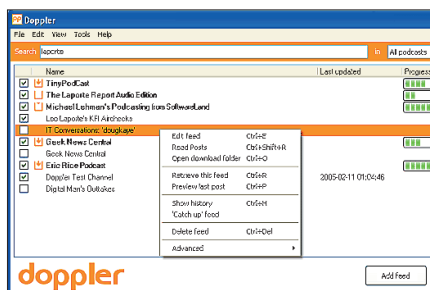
Doppler

File Edit View Tools Help

Search laporte in All podcasts

| | Name | Last updated | Progress |
|---|---|---|---|
| ☑ | TinyPodCast | | |
| ☑ | The Laporte Report Audio Edition | | |
| ☑ | Michael Lehmen's Podcasting from SoftwareLand | | |
| ☑ | Leo Laporte's KFI Airchecks | | |
| ☐ | IT Conversations: 'dougkaye' | | |
| ☑ | Geek News Central | | |
| ☐ | Geek News Central | | |
| ☑ | Eric Rice Podcast | | |
| ☐ | Doppler Test Channel | 2005-02-11 01:04:46 | |
| ☐ | Digital Man's Outtakes | | |

Edit feed Ctrl+E
Read Posts Ctrl+Shift+R
Open download folder Ctrl+O
Retrieve this feed Ctrl+R
Preview last post Ctrl+P
Show history Ctrl+H
'Catch up' feed
Delete feed Ctrl+Del
Advanced

doppler

Add feed